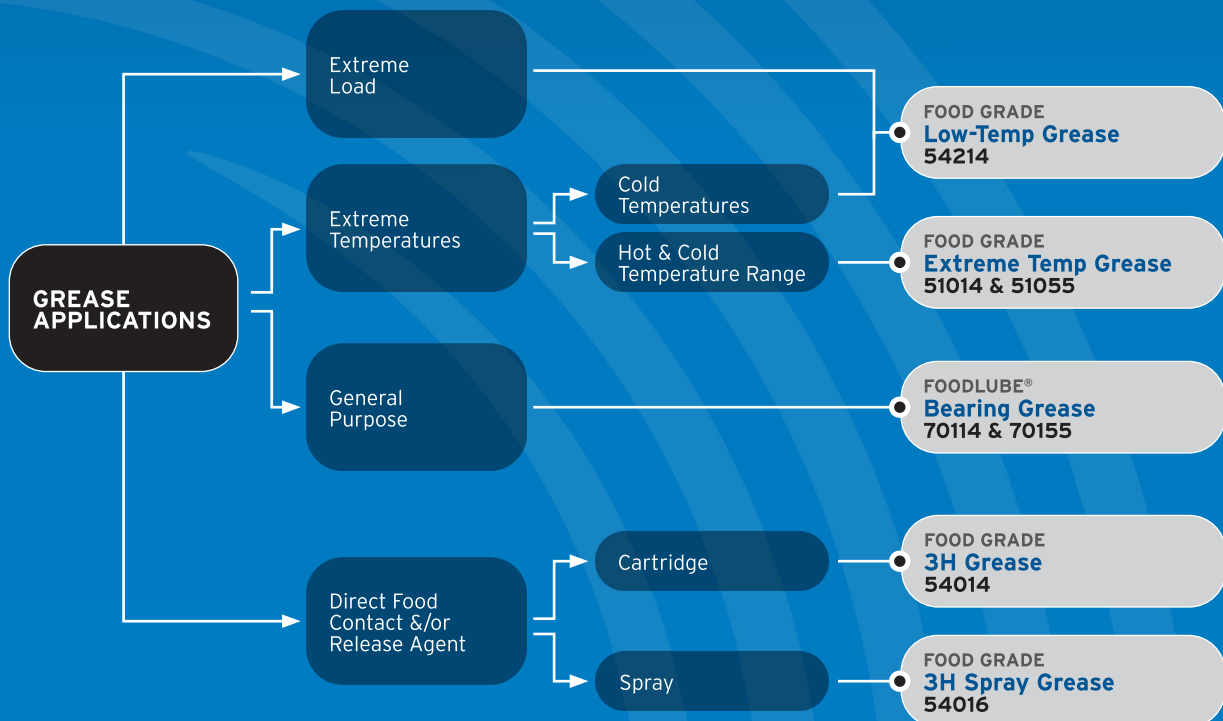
GREASE APPLICATIONS

Extreme Load

Extreme Temperatures

Cold Temperatures

Hot & Cold Temperature Range

General Purpose

Direct Food Contact &/or Release Agent

Cartridge

Spray

FOOD GRADE
Low-Temp Grease
54214

FOOD GRADE
Extreme Temp Grease
51014 & 51055

FOODLUBE®
Bearing Grease
70114 & 70155

FOOD GRADE
3H Grease
54014

FOOD GRADE
3H Spray Grease
54016